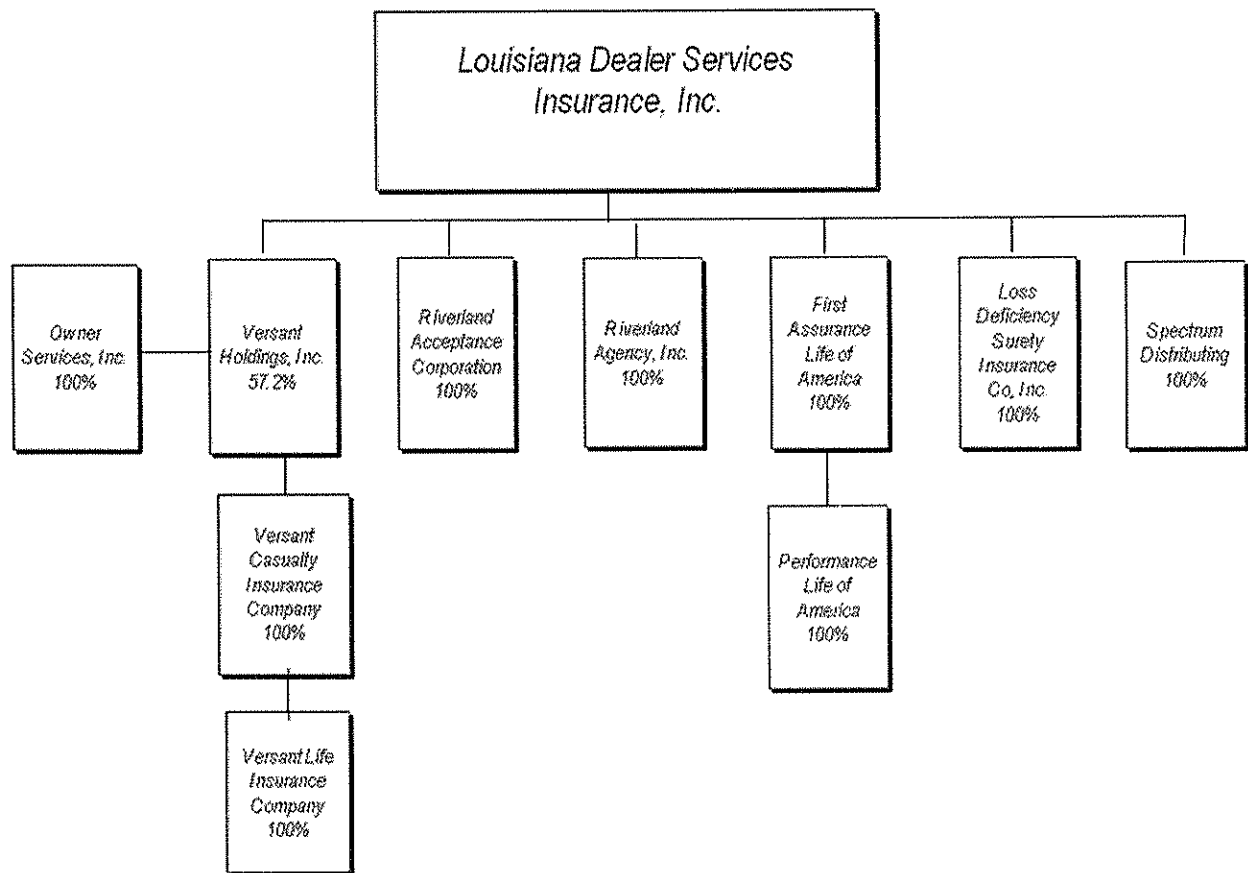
Louisiana Dealer Services Insurance, Inc.

Owner Services, Inc. 100%

Versant Holdings, Inc. 57.2%

Riverland Acceptance Corporation 100%

Riverland Agency, Inc. 100%

First Assurance Life of America 100%

Loss Deficiency Surety Insurance Co, Inc. 100%

Spectrum Distributing 100%

Versant Casualty Insurance Company 100%

Performance Life of America 100%

Versant Life Insurance Company 100%